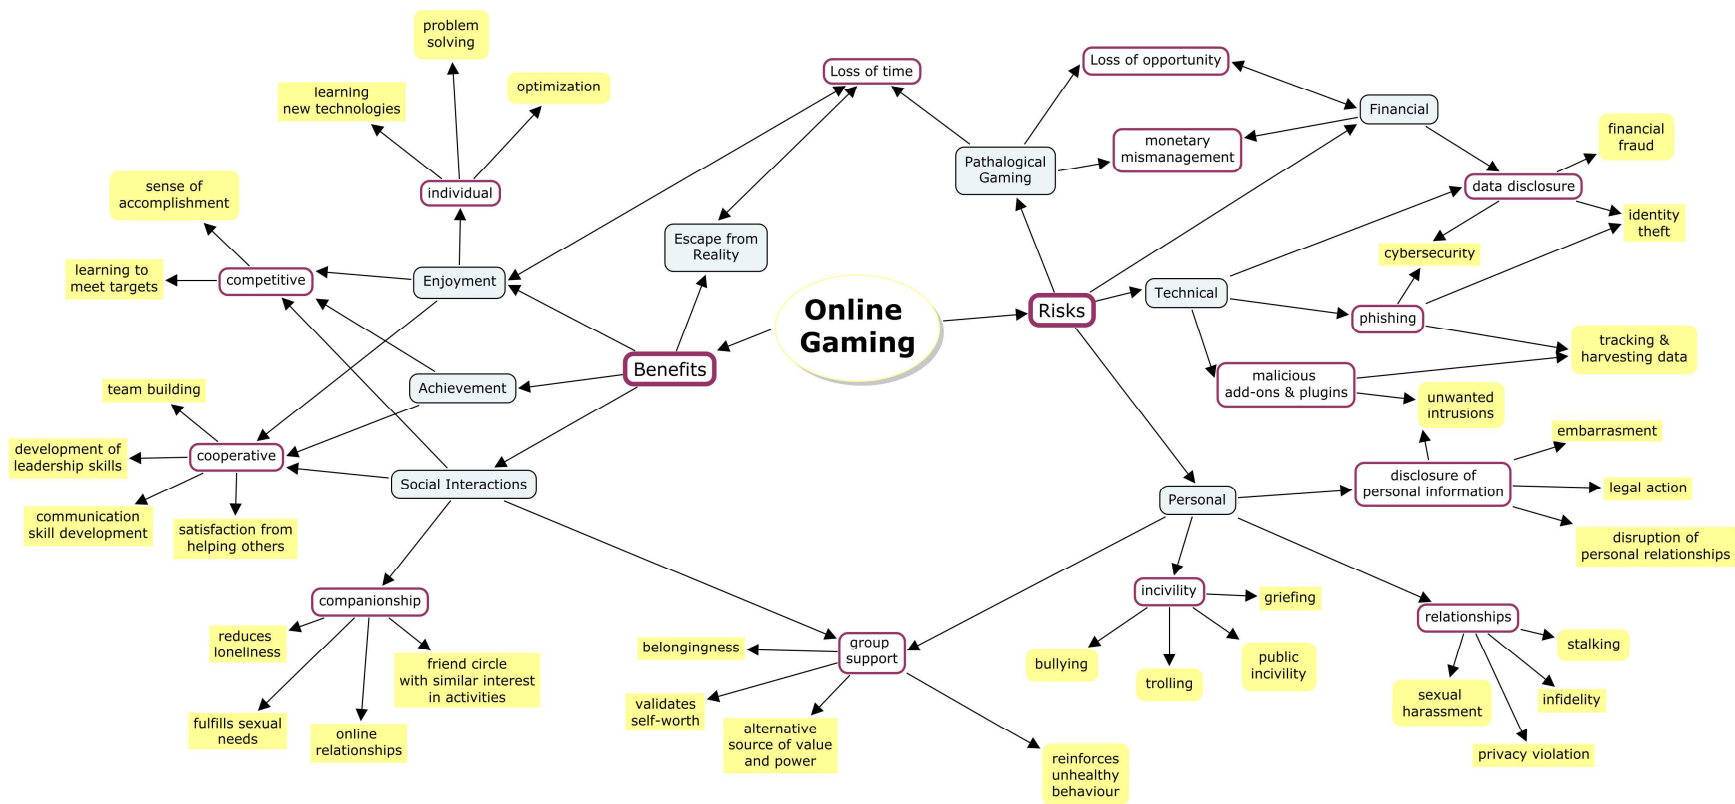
Online Gaming

Benefits

Risks

Escape from Reality

Loss of time

Enjoyment

individual

problem solving

learning new technologies

optimization

competitive

sense of accomplishment

learning to meet targets

Achievement

cooperative

team building

development of leadership skills

communication skill development

satisfaction from helping others

Social Interactions

companionship

reduces loneliness

fulfills sexual needs

online relationships

friend circle with similar interest in activities

group support

belongingness

validates self-worth

alternative source of value and power

reinforces unhealthy behaviour

Pathalogical Gaming

Loss of opportunity

monetary mismanagement

Financial

data disclosure

financial fraud

identity theft

cybersecurity

Technical

phishing

tracking & harvesting data

malicious add-ons & plugins

unwanted intrusions

Personal

disclosure of personal information

embarrasment

legal action

disruption of personal relationships

incivility

griefing

bullying

trolling

public incivility

relationships

stalking

sexual harassment

infidelity

privacy violation